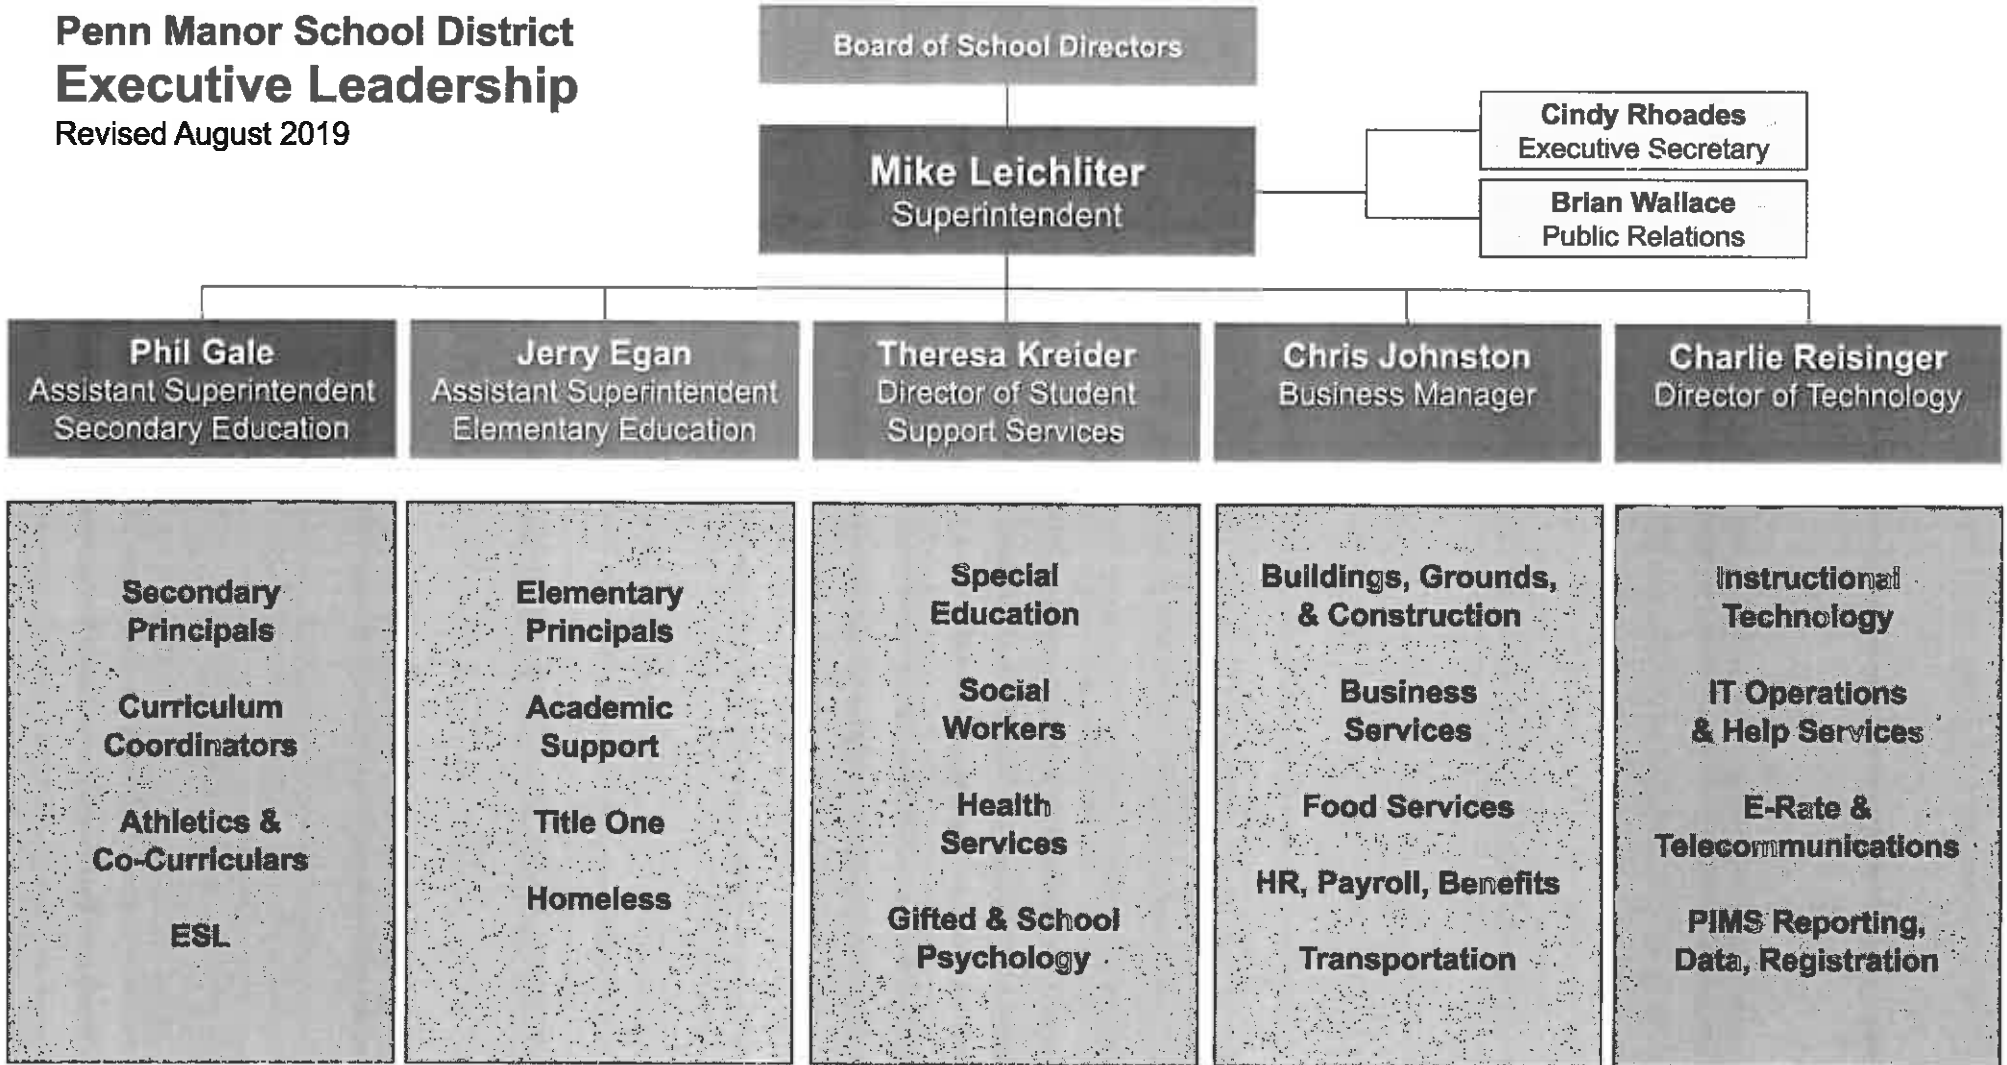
Penn Manor School District
Executive Leadership
Revised August 2019

Board of School Directors

Mike Leichliter
Superintendent

Cindy Rhoades
Executive Secretary

Brian Wallace
Public Relations

Phil Gale
Assistant Superintendent
Secondary Education

Jerry Egan
Assistant Superintendent
Elementary Education

Theresa Kreider
Director of Student
Support Services

Chris Johnston
Business Manager

Charlie Reisinger
Director of Technology

Secondary Principals

Curriculum Coordinators

Athletics & Co-Curriculars

ESL

Elementary Principals

Academic Support

Title One

Homeless

Special Education

Social Workers

Health Services

Gifted & School Psychology

Buildings, Grounds, & Construction

Business Services

Food Services

HR, Payroll, Benefits

Transportation

Instructional Technology

IT Operations & Help Services

E-Rate & Telecommunications

PIMS Reporting, Data, Registration